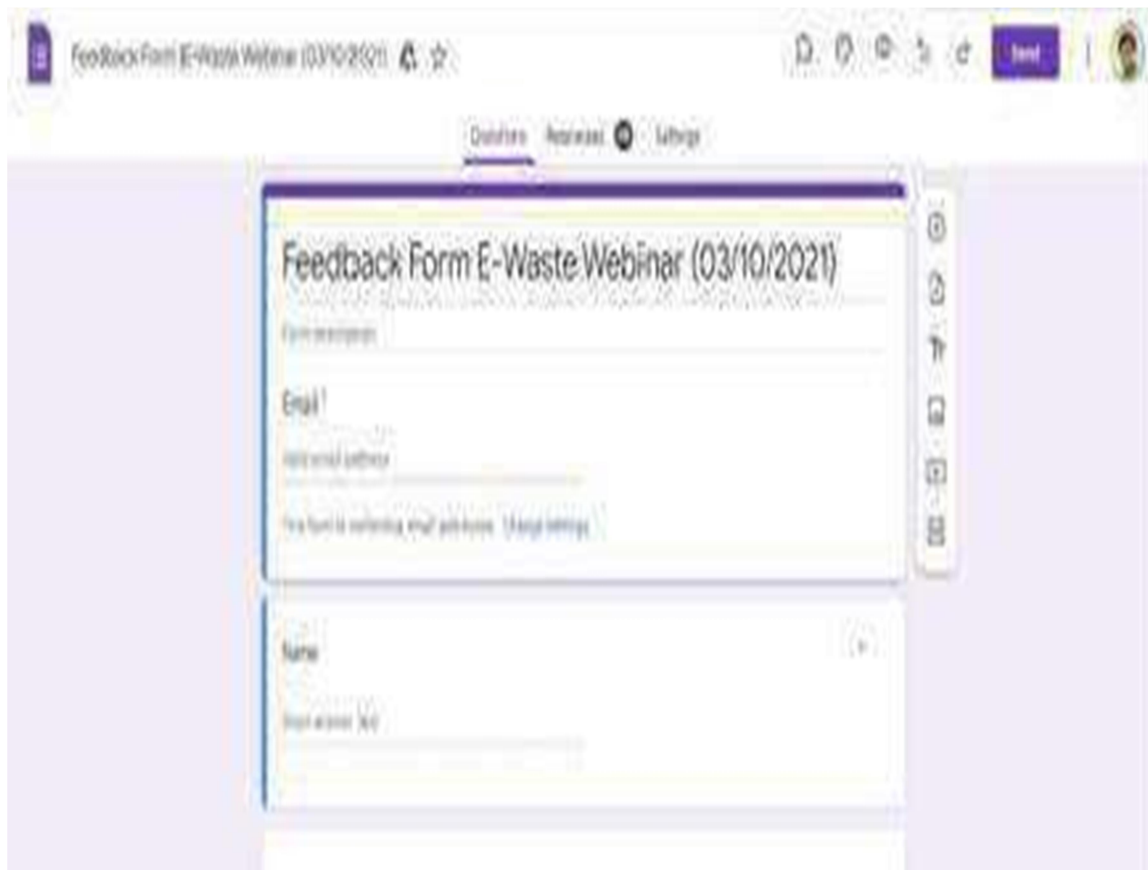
Feedback Form E-Waste Webinar (03/10/2021)

Send

Questions Responses Settings

Feedback Form E-Waste Webinar (03/10/2021)

Form description

Email *

Valid email address

This form is collecting email addresses. Change settings

Name

Short answer text